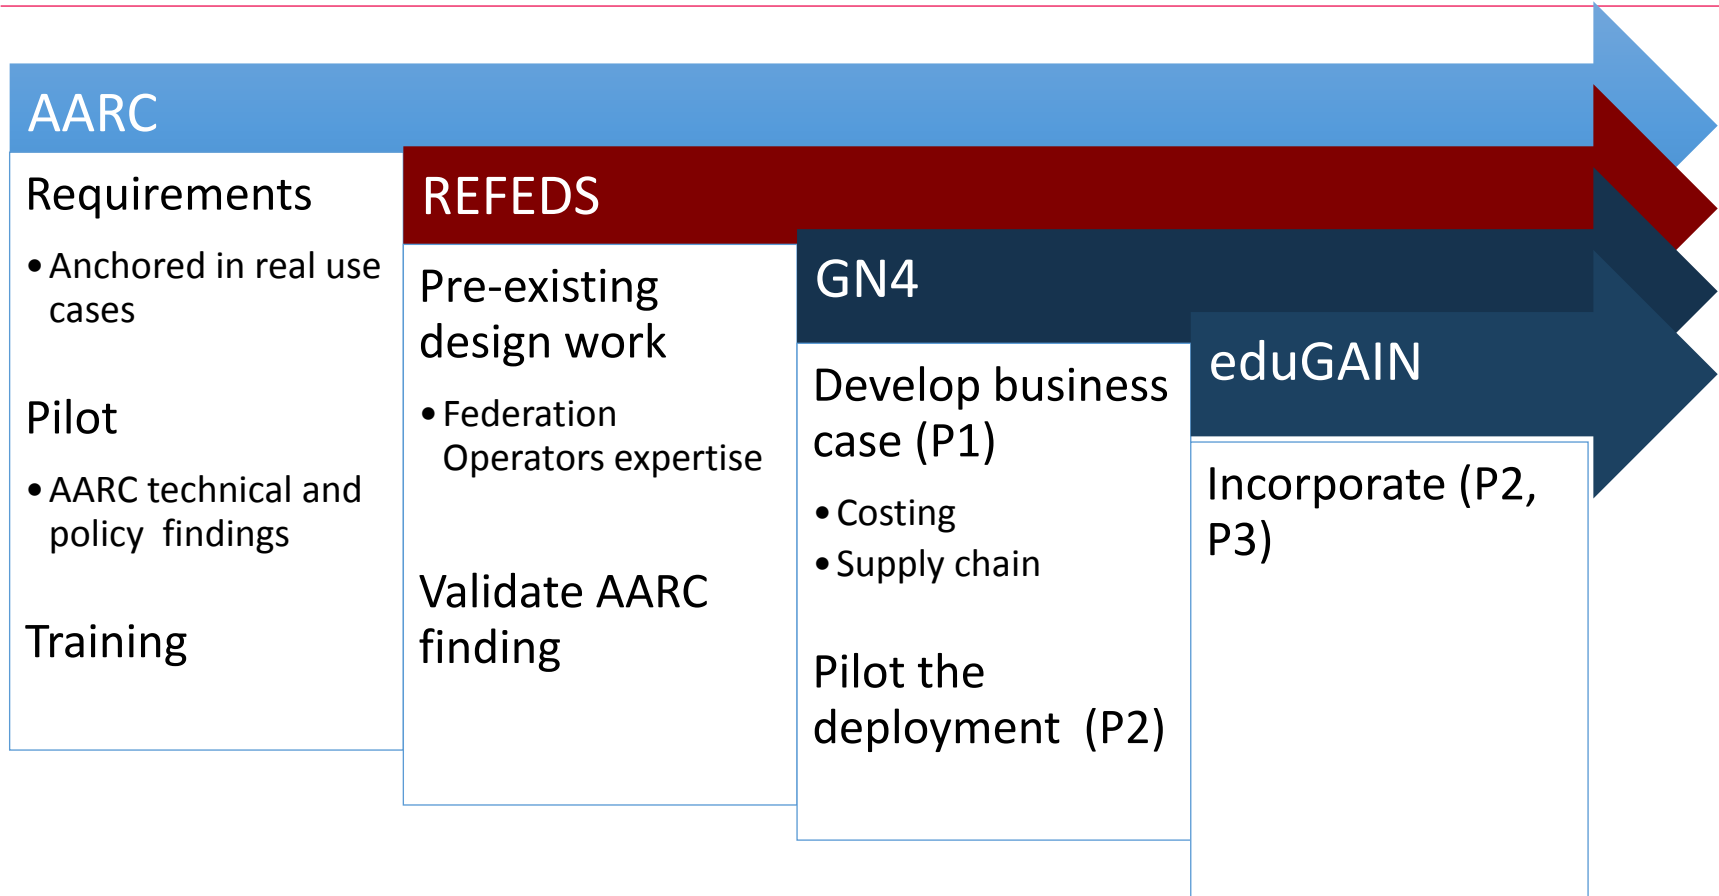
AARC

Requirements

- Anchored in real use cases

Pilot

- AARC technical and policy findings

Training

REFEDS

Pre-existing design work

- Federation Operators expertise

Validate AARC finding

GN4

Develop business case (P1)

- Costing
- Supply chain

Pilot the deployment (P2)

eduGAIN

Incorporate (P2, P3)